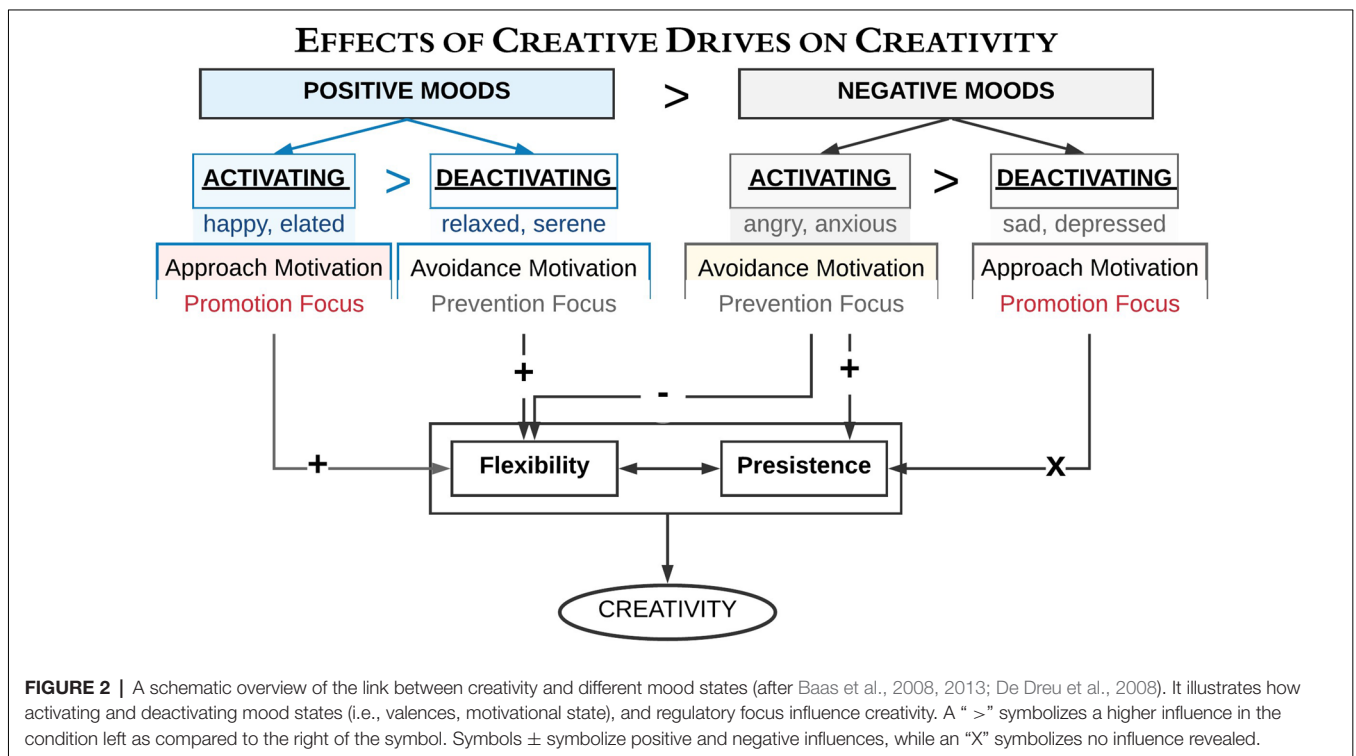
EFFECTS OF CREATIVE DRIVES ON CREATIVITY

POSITIVE MOODS > NEGATIVE MOODS

ACTIVATING > DEACTIVATING

happy, elated

relaxed, serene

ACTIVATING > DEACTIVATING

angry, anxious

sad, depressed

Approach Motivation
Promotion Focus

Avoidance Motivation
Prevention Focus

Avoidance Motivation
Prevention Focus

Approach Motivation
Promotion Focus

+

-

+

+

Flexibility

Presistence

X

CREATIVITY

FIGURE 2 | A schematic overview of the link between creativity and different mood states (after Baas et al., 2008, 2013; De Dreu et al., 2008). It illustrates how activating and deactivating mood states (i.e., valences, motivational state), and regulatory focus influence creativity. A " >" symbolizes a higher influence in the condition left as compared to the right of the symbol. Symbols $\pm$ symbolize positive and negative influences, while an "X" symbolizes no influence revealed.